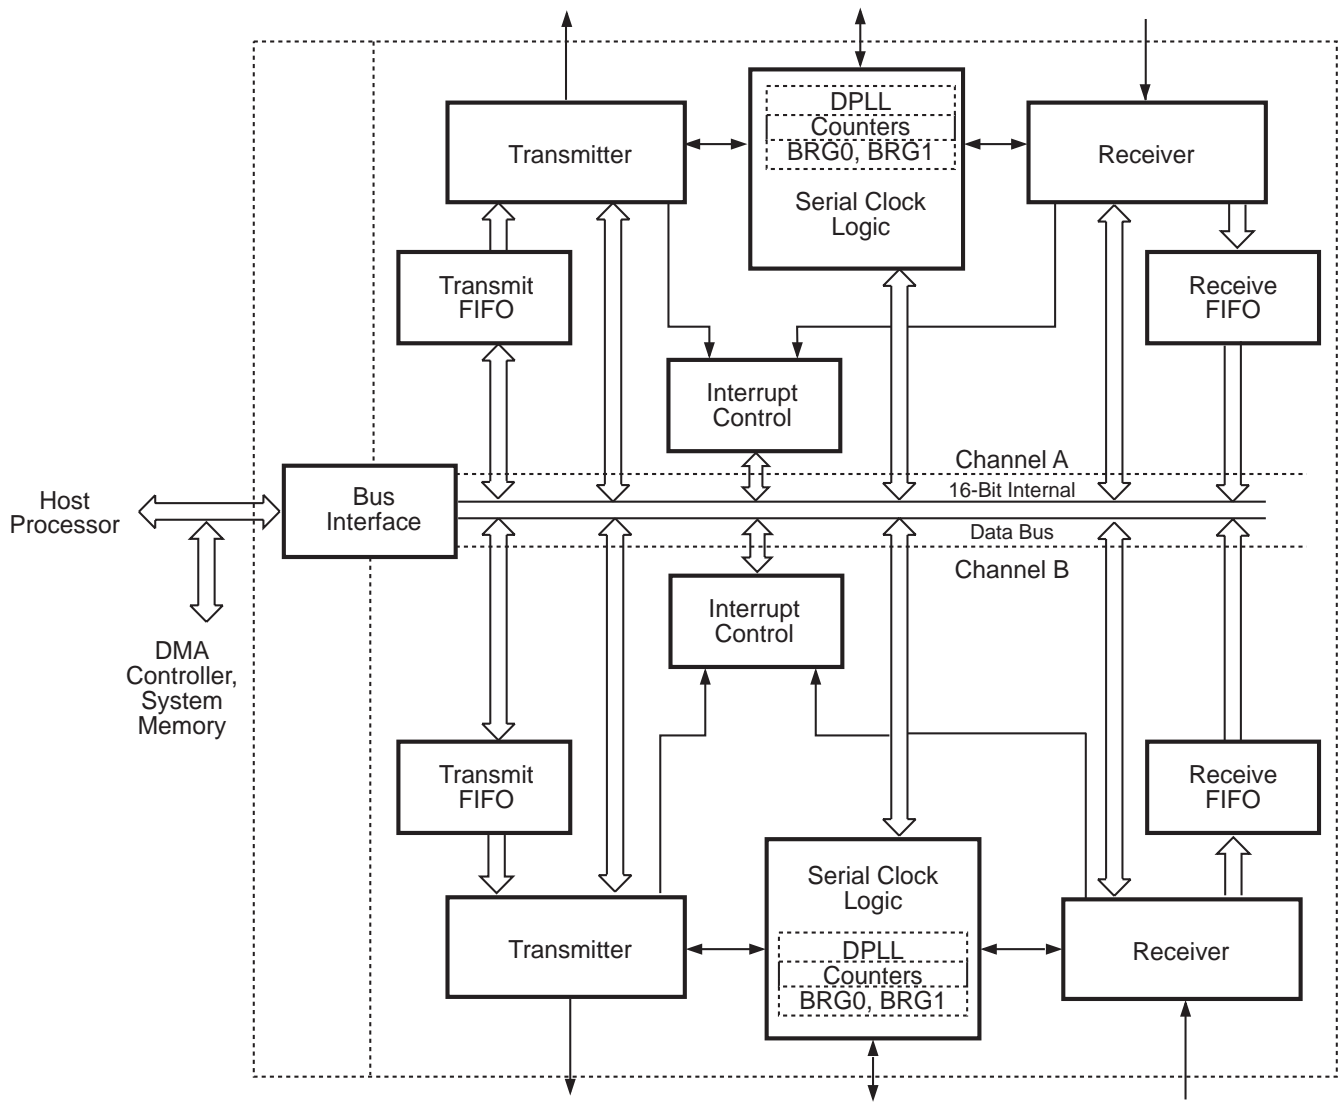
DPLL
Counters
BRG0, BRG1

Transmitter

Serial Clock Logic

Receiver

Transmit FIFO

Receive FIFO

Interrupt Control

Channel A

16-Bit Internal

Host Processor

Bus Interface

Data Bus

Channel B

Interrupt Control

DMA Controller, System Memory

Transmit FIFO

Receive FIFO

Serial Clock Logic

Transmitter

DPLL
Counters
BRG0, BRG1

Receiver